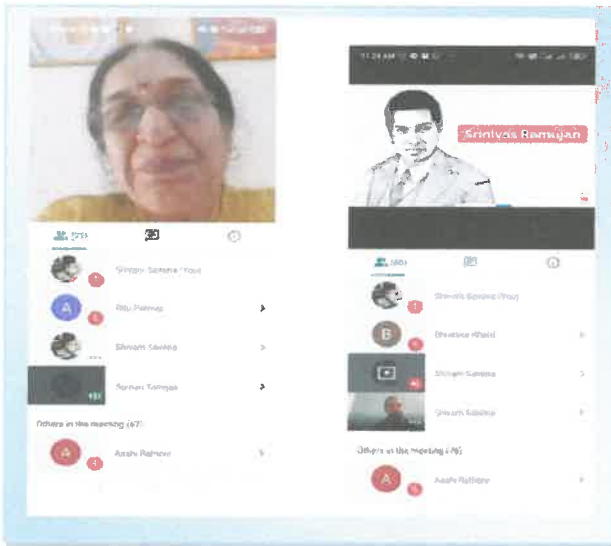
(73)

Shivam Saxena (You)

A Ritu Parmar

Shivam Saxena

Shivam Saxena

Others in the meeting (67)

A Aashi Rathore

Srinivas Ramujan

(80)

Shivam Saxena (You)

B Bhavana Kharol

Shivam Saxena

Shivam Saxena

Others in the meeting (76)

A Aashi Rathore